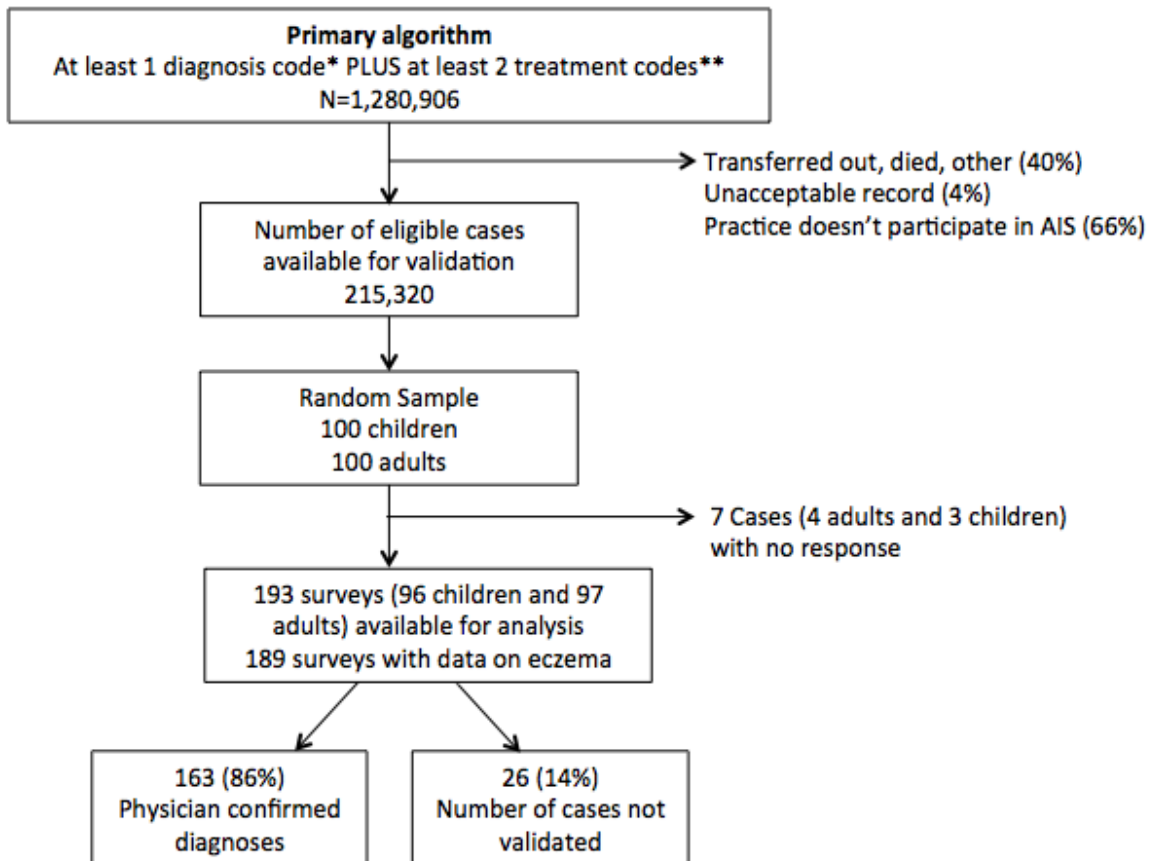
**Primary algorithm**
At least 1 diagnosis code* PLUS at least 2 treatment codes**
N=1,280,906

Transferred out, died, other (40%)
Unacceptable record (4%)
Practice doesn't participate in AIS (66%)

Number of eligible cases available for validation
215,320

Random Sample
100 children
100 adults

7 Cases (4 adults and 3 children) with no response

193 surveys (96 children and 97 adults) available for analysis
189 surveys with data on eczema

163 (86%)
Physician confirmed diagnoses

26 (14%)
Number of cases not validated